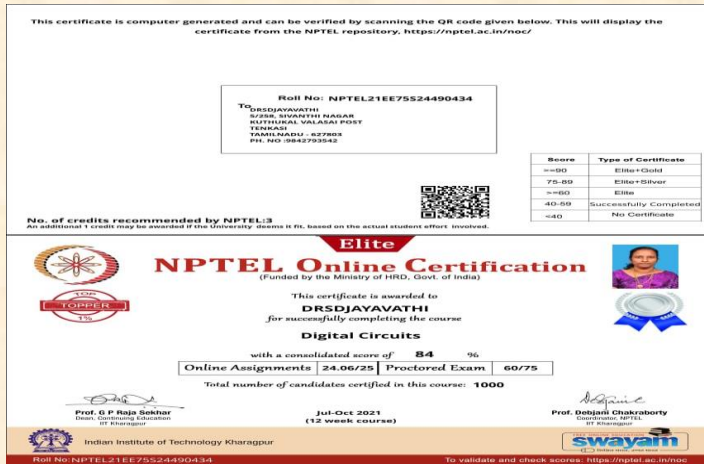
This certificate is computer generated and can be verified by scanning the QR code given below. This will display the certificate from the NPTEL repository, https://nptel.ac.in/noc/

Roll No: NPTEL21EE75S24490434

To
DRSDJAYAVATHI
5/258, SIVANTHI NAGAR
KUTHUKAL VALASAI POST
TENKASI
TAMILNADU - 627803
PH. NO :9842793542

| Score | Type of Certificate |
|---|---|
| >=90 | Elite+Gold |
| 75-89 | Elite+Silver |
| >=60 | Elite |
| 40-59 | Successfully Completed |
| <40 | No Certificate |

No. of credits recommended by NPTEL:3
An additional 1 credit may be awarded if the University deems it fit, based on the actual student effort involved.

Elite

NPTEL Online Certification
(Funded by the Ministry of HRD, Govt. of India)

TOPPER
1%

This certificate is awarded to
DRSDJAYAVATHI
for successfully completing the course
Digital Circuits
with a consolidated score of 84 %

| Online Assignments | 24.06/25 | Proctored Exam | 60/75 |
|---|---|---|---|

Total number of candidates certified in this course: 1000

Prof. G P Raja Sekhar
Dean, Continuing Education
IIT Kharagpur

Jul-Oct 2021
(12 week course)

Prof. Debjani Chakraborty
Coordinator, NPTEL
IIT Kharagpur

Indian Institute of Technology Kharagpur

swayam

Roll No:NPTEL21EE75S24490434

To validate and check scores: https://nptel.ac.in/noc